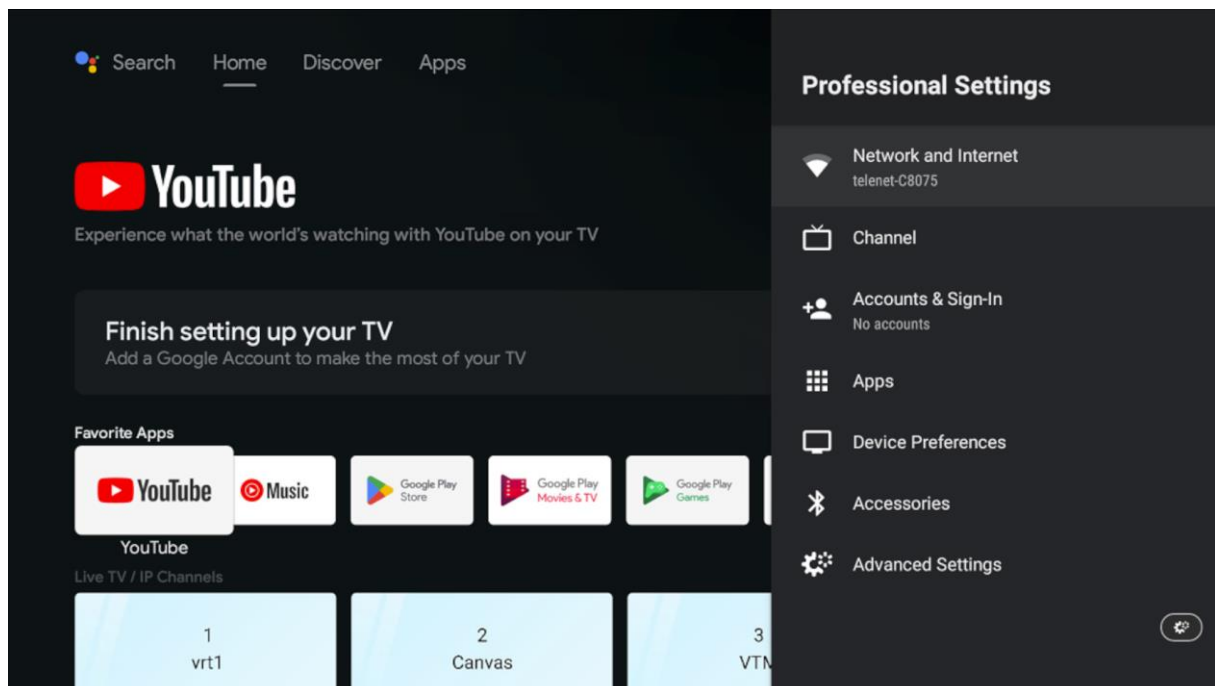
Search Home Discover Apps

YouTube

Experience what the world's watching with YouTube on your TV

Finish setting up your TV
Add a Google Account to make the most of your TV

Favorite Apps

YouTube
YouTube
Music
Google Play Store
Google Play Movies & TV
Google Play Games

Live TV / IP Channels

1
vrt1

2
Canvas

3
VTM

Professional Settings

Network and Internet
telenet-C8075

Channel

Accounts & Sign-In
No accounts

Apps

Device Preferences

Accessories

Advanced Settings